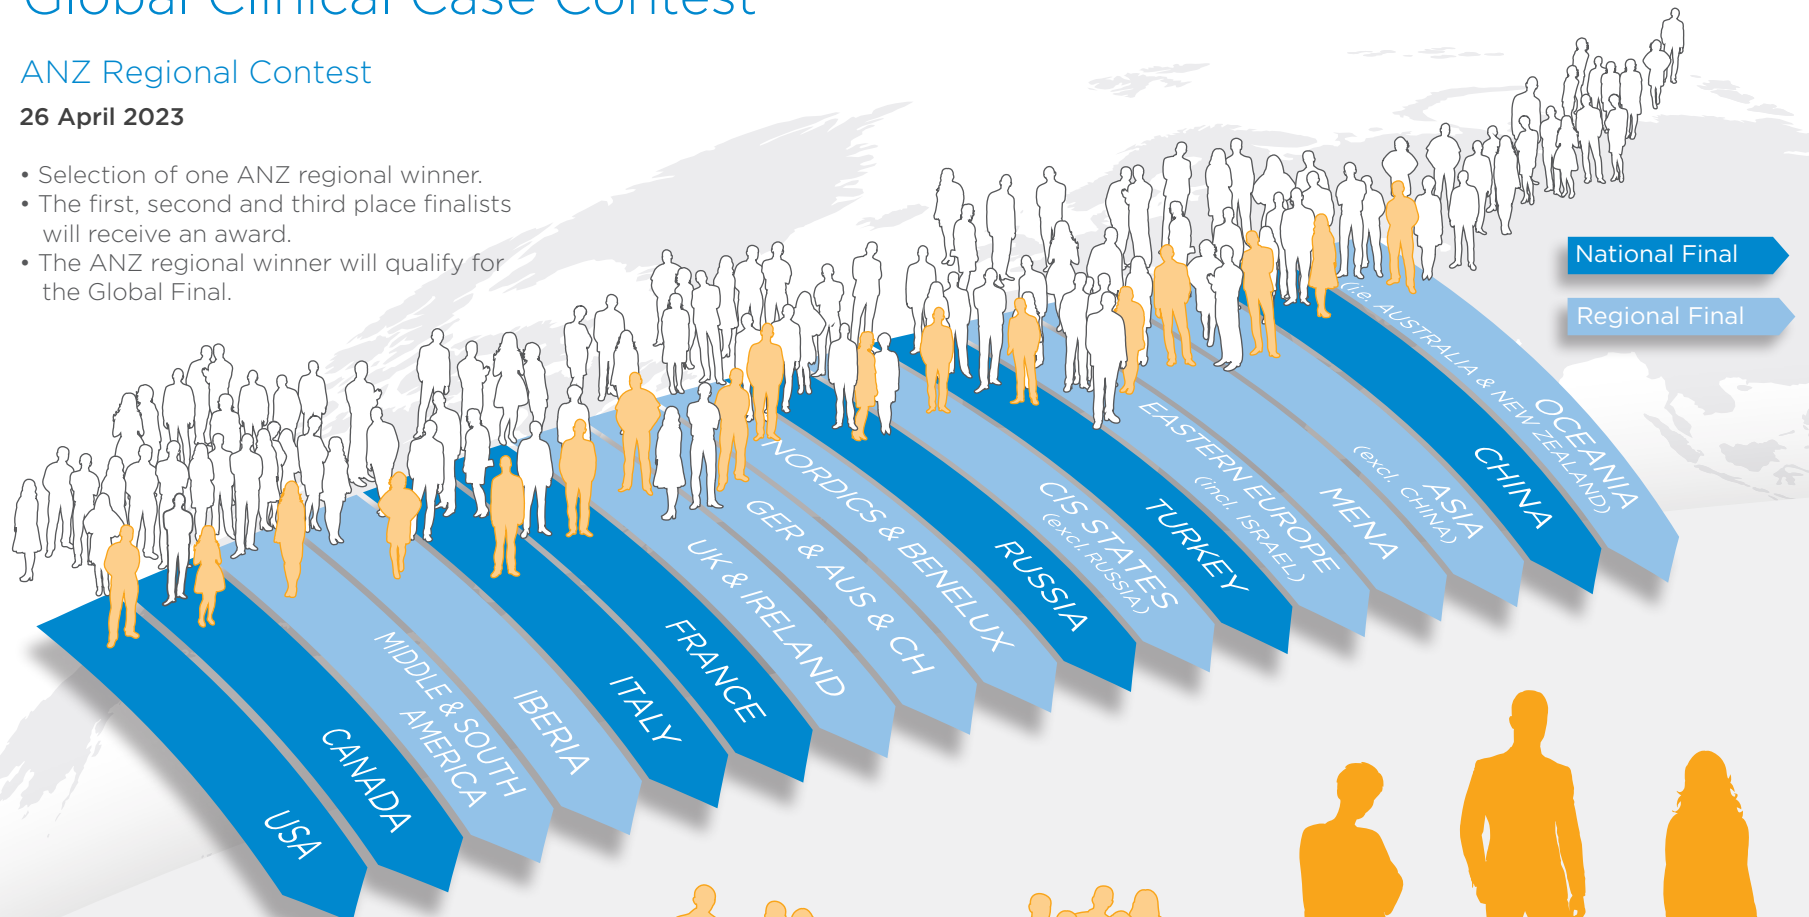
Global Clinical Case Contest

ANZ Regional Contest

26 April 2023

• Selection of one ANZ regional winner.
• The first, second and third place finalists will receive an award.
• The ANZ regional winner will qualify for the Global Final.

National Final

Regional Final

USA

CANADA

MIDDLE & SOUTH AMERICA

IBERIA

ITALY

FRANCE

UK & IRELAND

GER & AUS & CH

NORDICS & BENELUX

RUSSIA

CIS STATES (excl. RUSSIA)

TURKEY

EASTERN EUROPE (incl. ISRAEL)

MENA

ASIA (excl. CHINA)

CHINA

OCEANIA (i.e. AUSTRALIA & NEW ZEALAND)